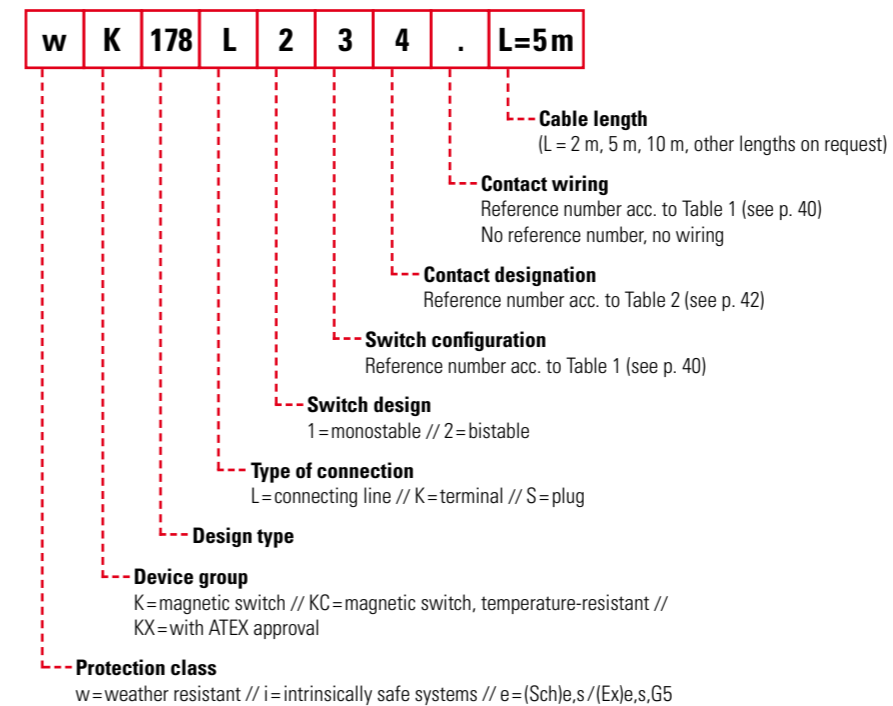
| w | K | 178 | L | 2 | 3 | 4 | . | L=5 m |
|---|---|---|---|---|---|---|---|---|

Cable length
(L = 2 m, 5 m, 10 m, other lengths on request)

Contact wiring
Reference number acc. to Table 1 (see p. 40)
No reference number, no wiring

Contact designation
Reference number acc. to Table 2 (see p. 42)

Switch configuration
Reference number acc. to Table 1 (see p. 40)

Switch design
1 = monostable // 2 = bistable

Type of connection
L = connecting line // K = terminal // S = plug

Design type

Device group
K = magnetic switch // KC = magnetic switch, temperature-resistant // KX = with ATEX approval

Protection class
w = weather resistant // i = intrinsically safe systems // e = (Sch)e,s / (Ex)e,s,G5